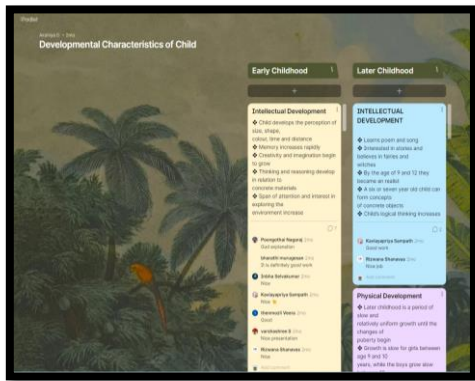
Padlet

Anjitha S • 1mo

Developmental Characteristics of Child

Early Childhood

+

Intellectual Development

❖ Child develops the perception of size, shape, colour, time and distance
❖ Memory increases rapidly
❖ Creativity and imagination begin to grow
❖ Thinking and reasoning develop in relation to concrete materials
❖ Span of attention and interest in exploring the environment increase

Poongothai Nagaraj 2mo
Good explanation

bharathi murugesan 2mo
It is definitely good work

Sneha Selvakumar 2mo
Nice

Kaviyapriya Sampath 2mo
Nice

Hemmasri Vesna 2mo
Good

varshashree S 2mo
Nice presentation

Rizwana Shanavas 2mo
Nice

Add comment

Later Childhood

+

INTELLECTUAL DEVELOPMENT

❖ Learns poem and song
❖ Interested in stories and believes in fairies and witches
❖ By the age of 9 and 12 they became an realist
❖ A six or seven year old child can form concepts of concrete objects
❖ Child's logical thinking increases

Kaviyapriya Sampath 2mo
Good work

Rizwana Shanavas 2mo
Nice job

Add comment

Physical Development

❖ Later childhood is a period of slow and relatively uniform growth until the changes of puberty begin
❖ Growth is slow for girls between age 9 and 10 years, while the boys grow slow